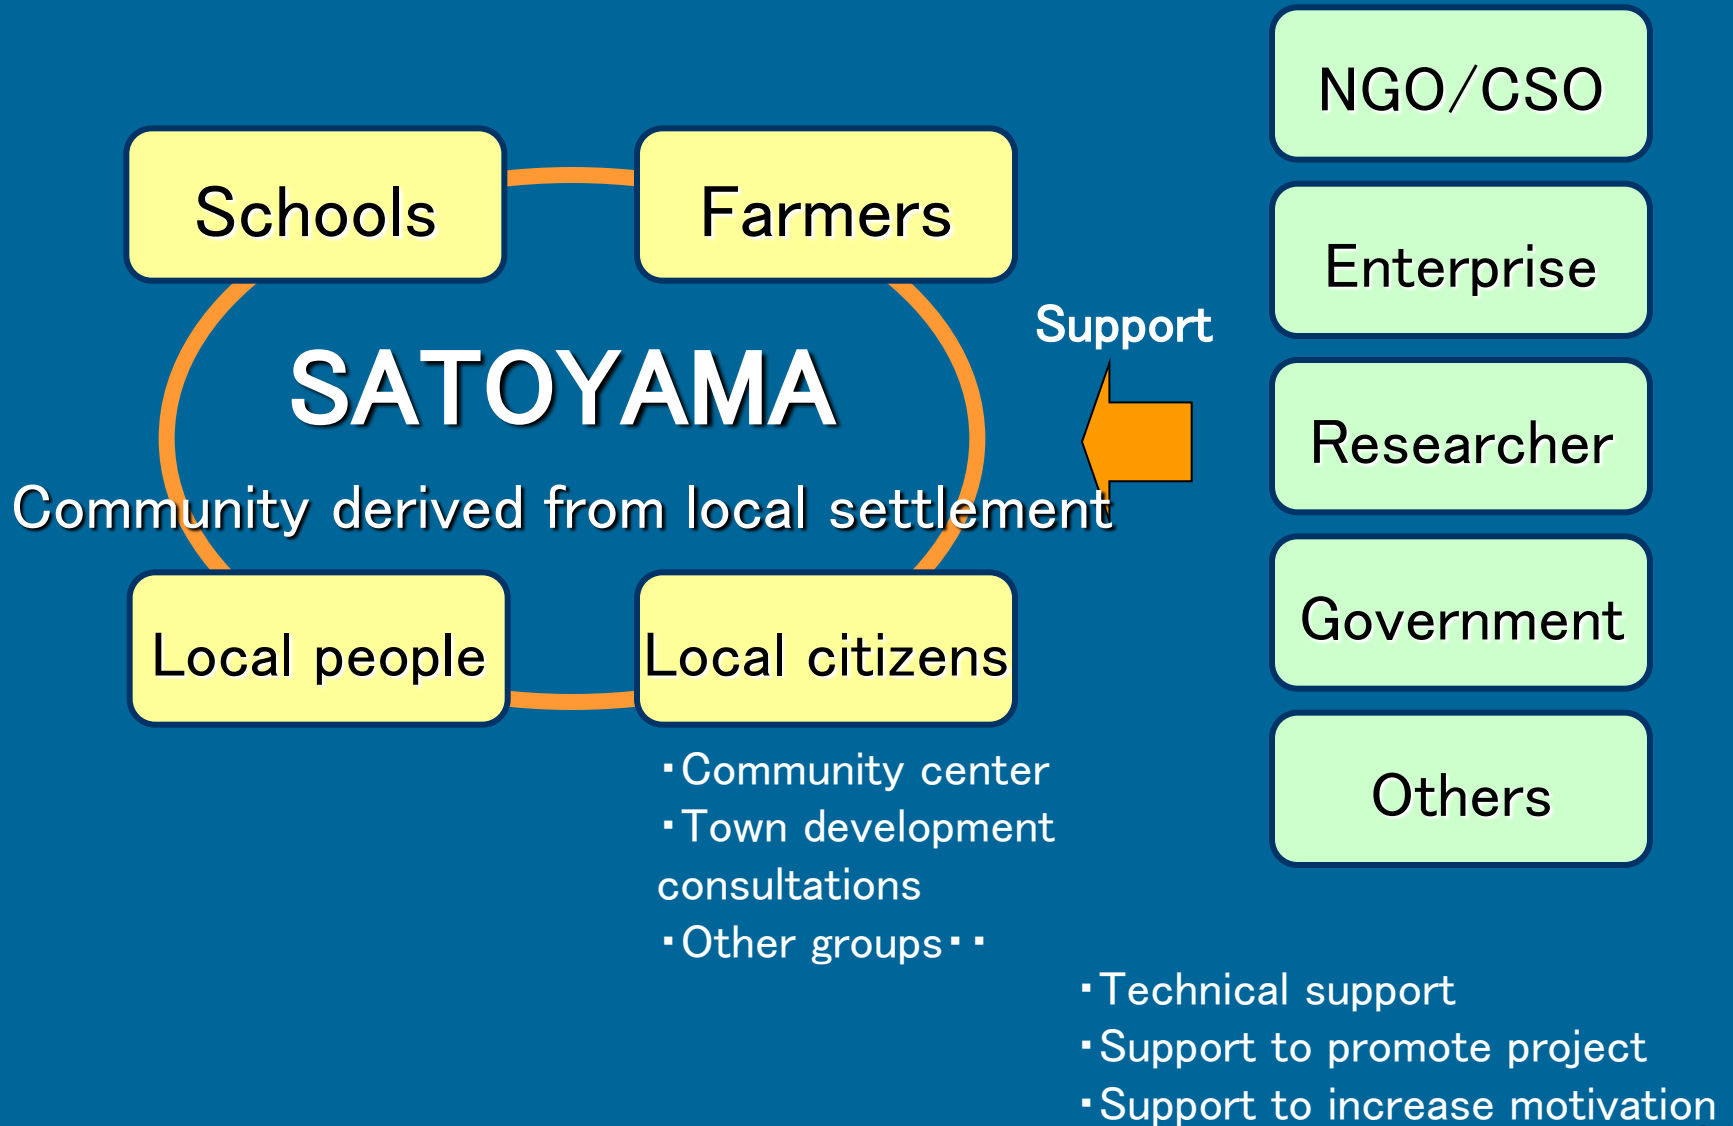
Schools

Farmers

SATOYAMA

Community derived from local settlement

Local people

Local citizens

・Community center
・Town development consultations
・Other groups・・

Support

NGO/CSO

Enterprise

Researcher

Government

Others

・Technical support
・Support to promote project
・Support to increase motivation